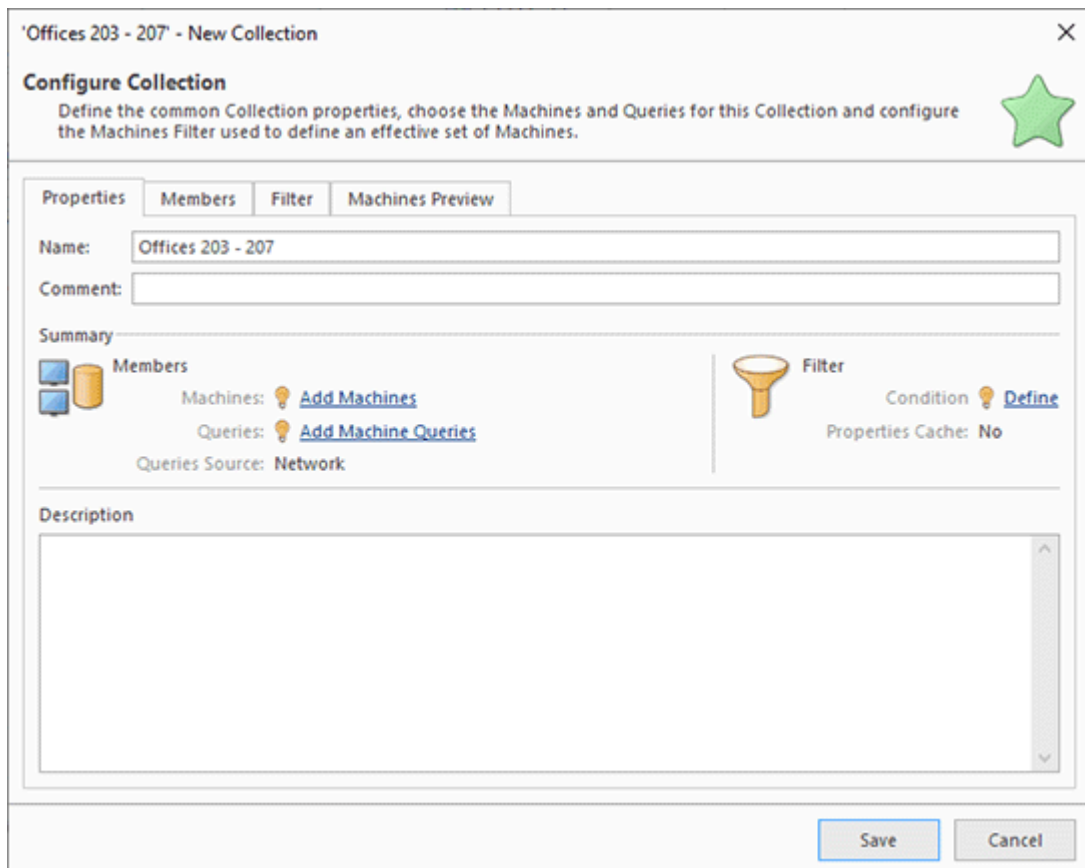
'Offices 203 - 207' - New Collection

×

Configure Collection

Define the common Collection properties, choose the Machines and Queries for this Collection and configure the Machines Filter used to define an effective set of Machines.

Properties | Members | Filter | Machines Preview

Name: Offices 203 - 207

Comment:

Summary

Members

Machines: Add Machines

Queries: Add Machine Queries

Queries Source: Network

Filter

Condition Define

Properties Cache: No

Description

Save

Cancel